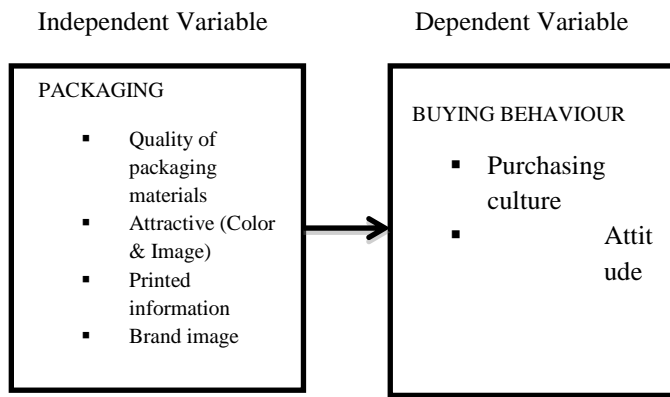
Independent Variable

Dependent Variable

PACKAGING

- Quality of packaging materials
- Attractive (Color & Image)
- Printed information
- Brand image

BUYING BEHAVIOUR

- Purchasing culture
- Attit ude